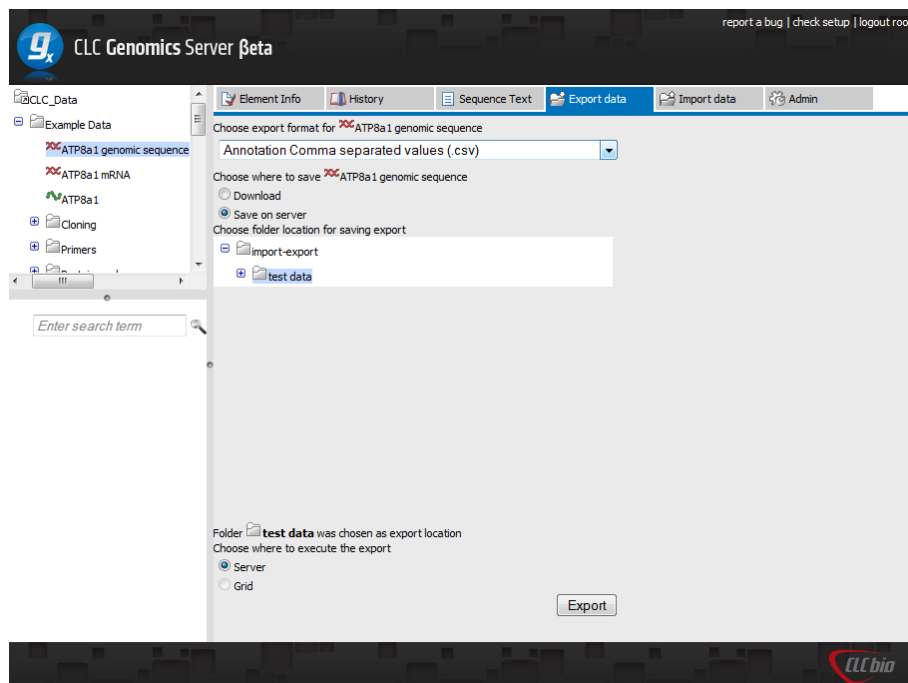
CLC Genomics Server βeta

report a bug | check setup | logout roo

CLC_Data
Example Data
ATP8a1 genomic sequence
ATP8a1 mRNA
ATP8a1
Cloning
Primers
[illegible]

Enter search term

Element Info | History | Sequence Text | Export data | Import data | Admin

Choose export format for ATP8a1 genomic sequence
Annotation Comma separated values (.csv)

Choose where to save ATP8a1 genomic sequence
Download
Save on server
Choose folder location for saving export
import-export
test data

Folder test data was chosen as export location
Choose where to execute the export
Server
Grid

Export

CLCbio